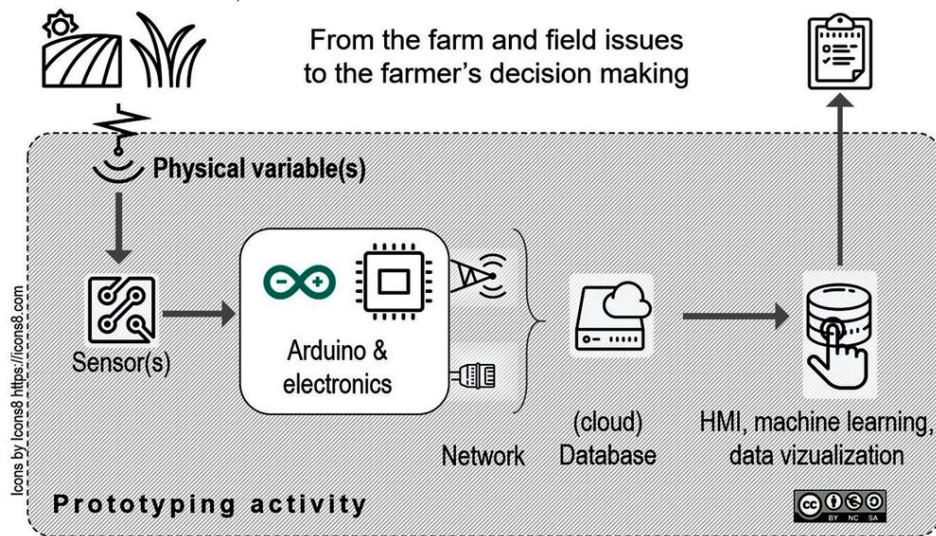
From the farm and field issues to the farmer's decision making

Physical variable(s)

Sensor(s)

Arduino & electronics

Network

(cloud) Database

HMI, machine learning, data vizualization

Icons by Icons8 https://icons8.com

Prototyping activity

BY NC SA